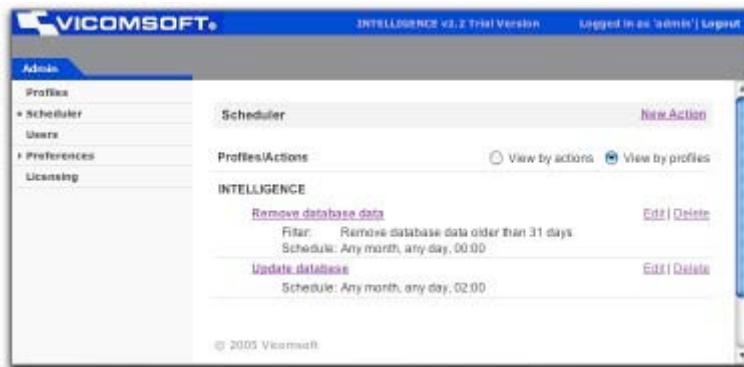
VICOMSOFT.

INTELLIGENCE v3.2 Trial Version

Logged in as 'admin' | Logout

Admin

Profiles

Scheduler

Users

Preferences

Licensing

Scheduler

New Action

Profiles/Actions

View by actions

View by profiles

INTELLIGENCE

Remove database data

Edit | Delete

Filter: Remove database data older than 31 days

Schedule: Any month, any day, 00:00

Update database

Edit | Delete

Schedule: Any month, any day, 02:00

© 2005 Vicomsoft